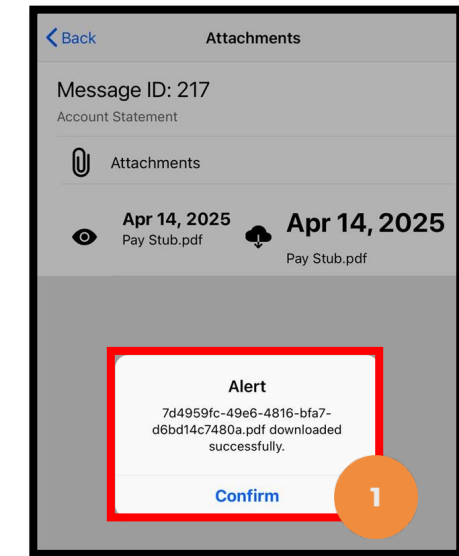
Back

Attachments

Message ID: 217

Account Statement

Attachments

Apr 14, 2025
Pay Stub.pdf

Apr 14, 2025
Pay Stub.pdf

Alert

7d4959fc-49e6-4816-bfa7-d6bd14c7480a.pdf downloaded successfully.

Confirm

1